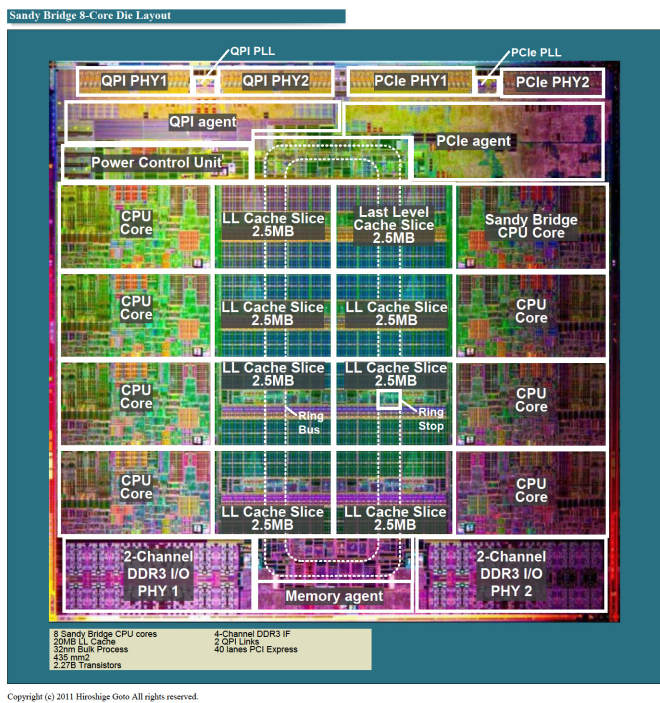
Sandy Bridge 8-Core Die Layout

QPI PLL

PCIe PLL

QPI PHY1

QPI PHY2

PCIe PHY1

PCIe PHY2

QPI agent

PCIe agent

Power Control Unit

CPU Core

LL Cache Slice 2.5MB

Last Level Cache Slice 2.5MB

Sandy Bridge CPU Core

CPU Core

LL Cache Slice 2.5MB

LL Cache Slice 2.5MB

CPU Core

CPU Core

LL Cache Slice 2.5MB

LL Cache Slice 2.5MB

CPU Core

Ring Bus

Ring Stop

CPU Core

LL Cache Slice 2.5MB

LL Cache Slice 2.5MB

CPU Core

2-Channel DDR3 I/O PHY 1

Memory agent

2-Channel DDR3 I/O PHY 2

8 Sandy Bridge CPU cores
20MB LL Cache
32nm Bulk Process
435 mm2
2.27B Transistors

4-Channel DDR3 IF
2 QPI Links
40 lanes PCI Express

Copyright (c) 2011 Hiroshige Goto All rights reserved.